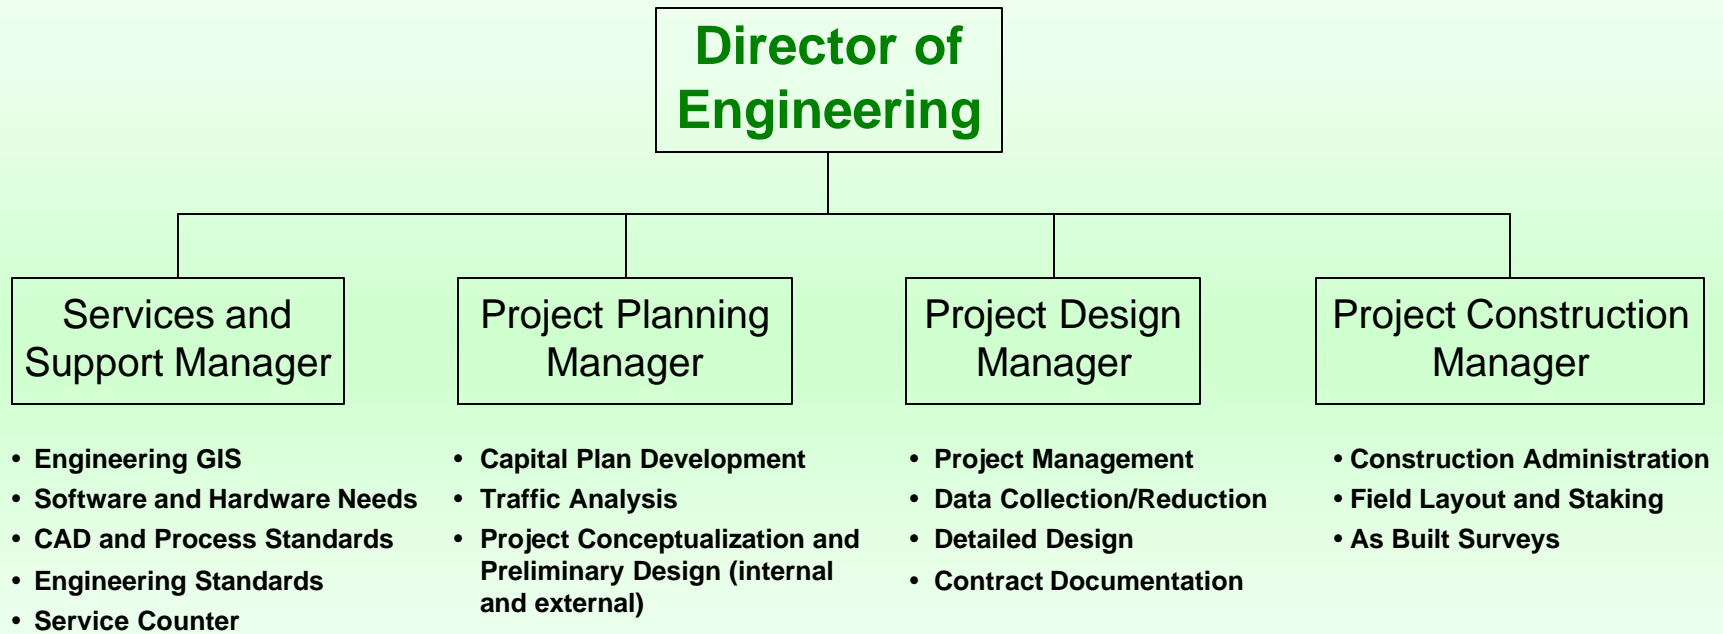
Director of Engineering

Services and Support Manager

- Engineering GIS
- Software and Hardware Needs
- CAD and Process Standards
- Engineering Standards
- Service Counter

Project Planning Manager

- Capital Plan Development
- Traffic Analysis
- Project Conceptualization and Preliminary Design (internal and external)

Project Design Manager

- Project Management
- Data Collection/Reduction
- Detailed Design
- Contract Documentation

Project Construction Manager

- Construction Administration
- Field Layout and Staking
- As Built Surveys